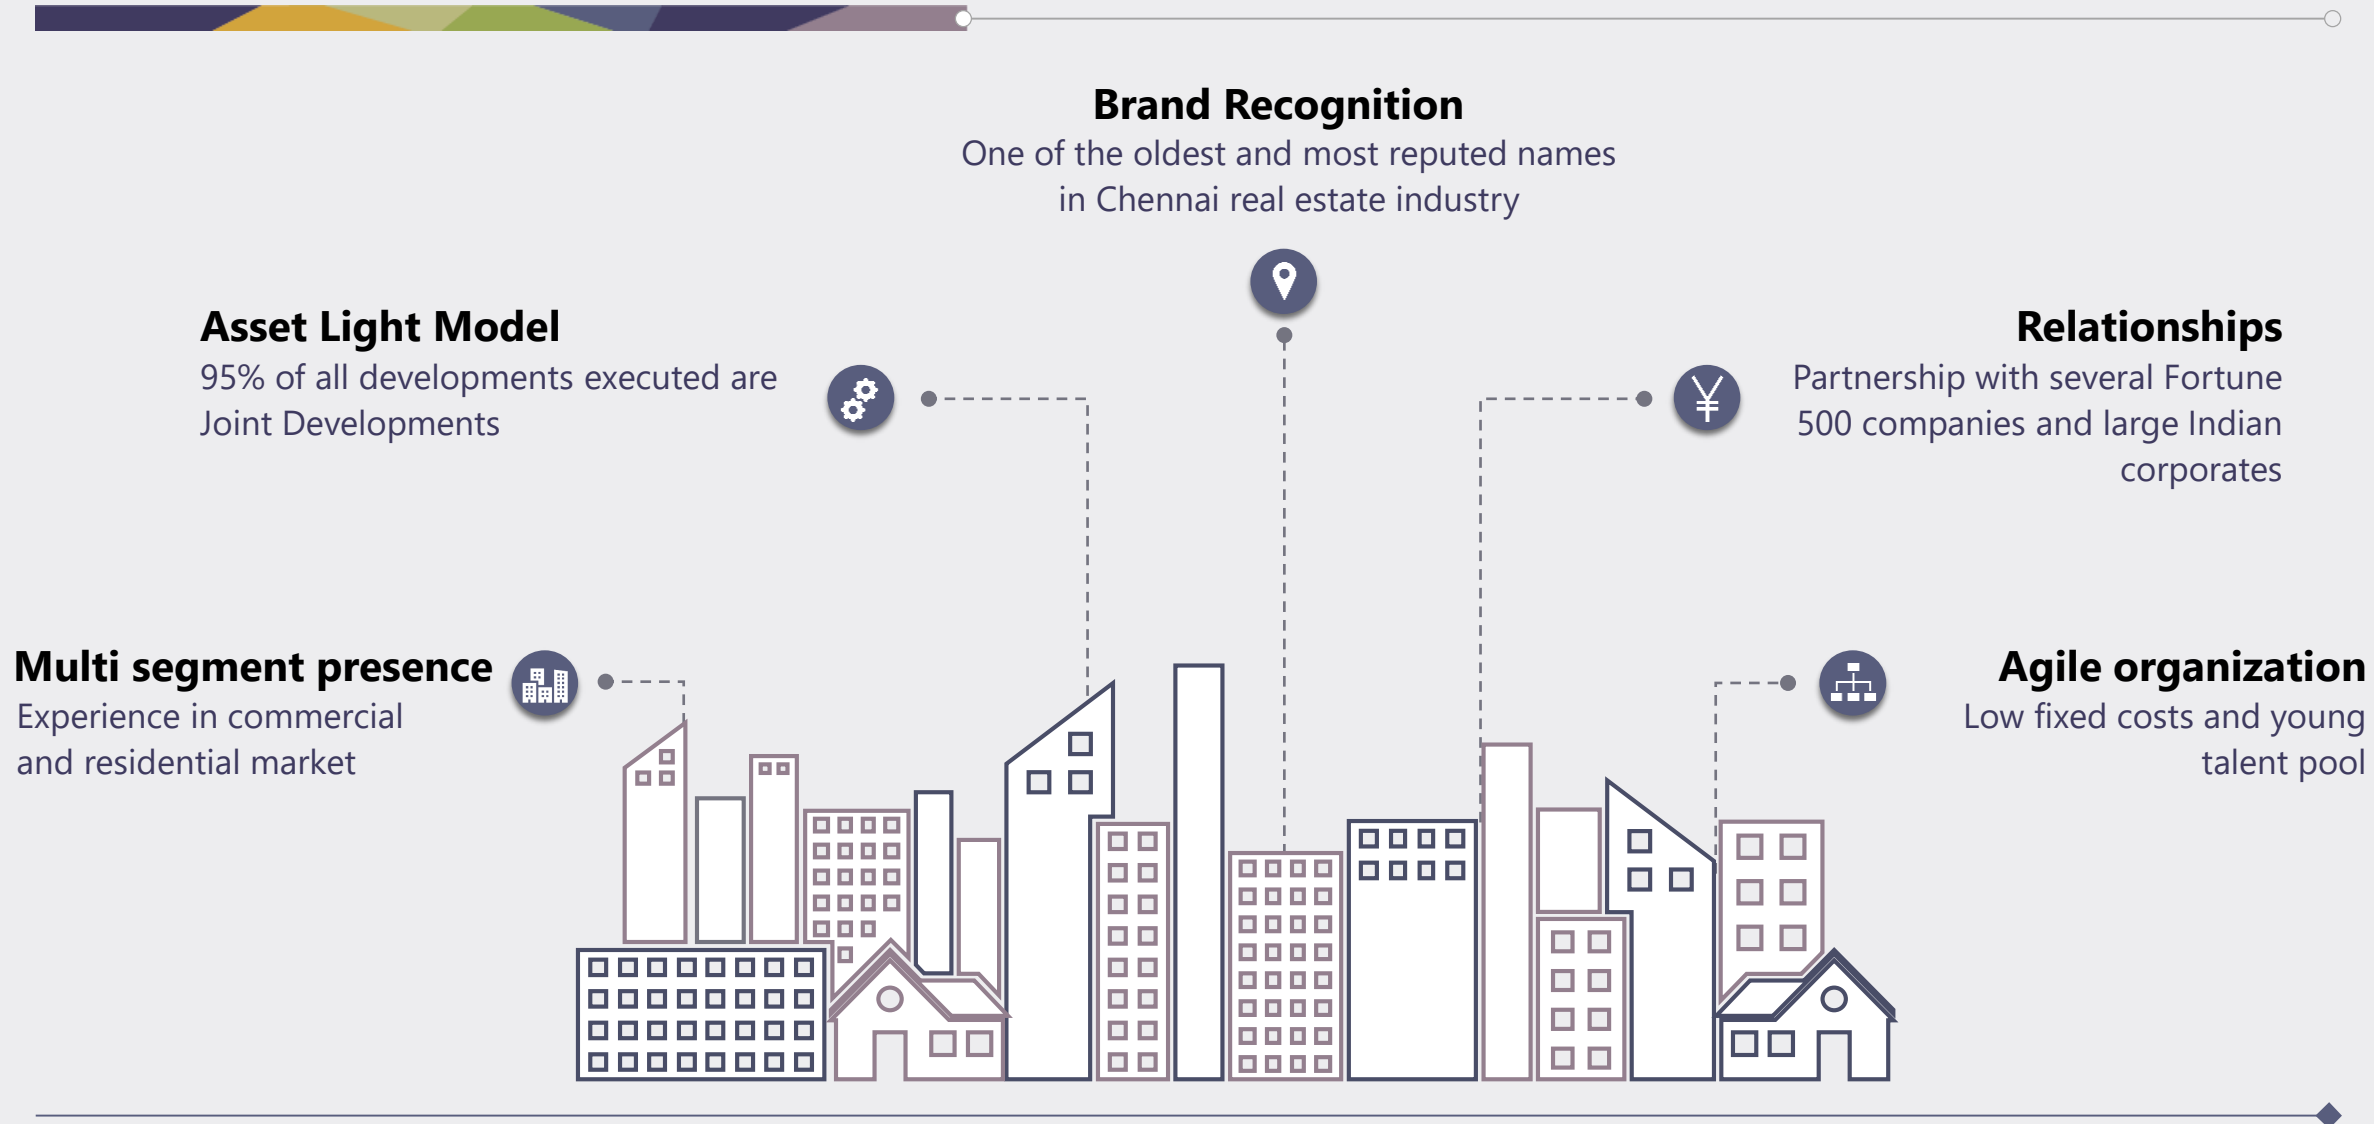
**Brand Recognition**
One of the oldest and most reputed names in Chennai real estate industry

**Asset Light Model**
95% of all developments executed are Joint Developments

**Relationships**
Partnership with several Fortune 500 companies and large Indian corporates

**Multi segment presence**
Experience in commercial and residential market

**Agile organization**
Low fixed costs and young talent pool